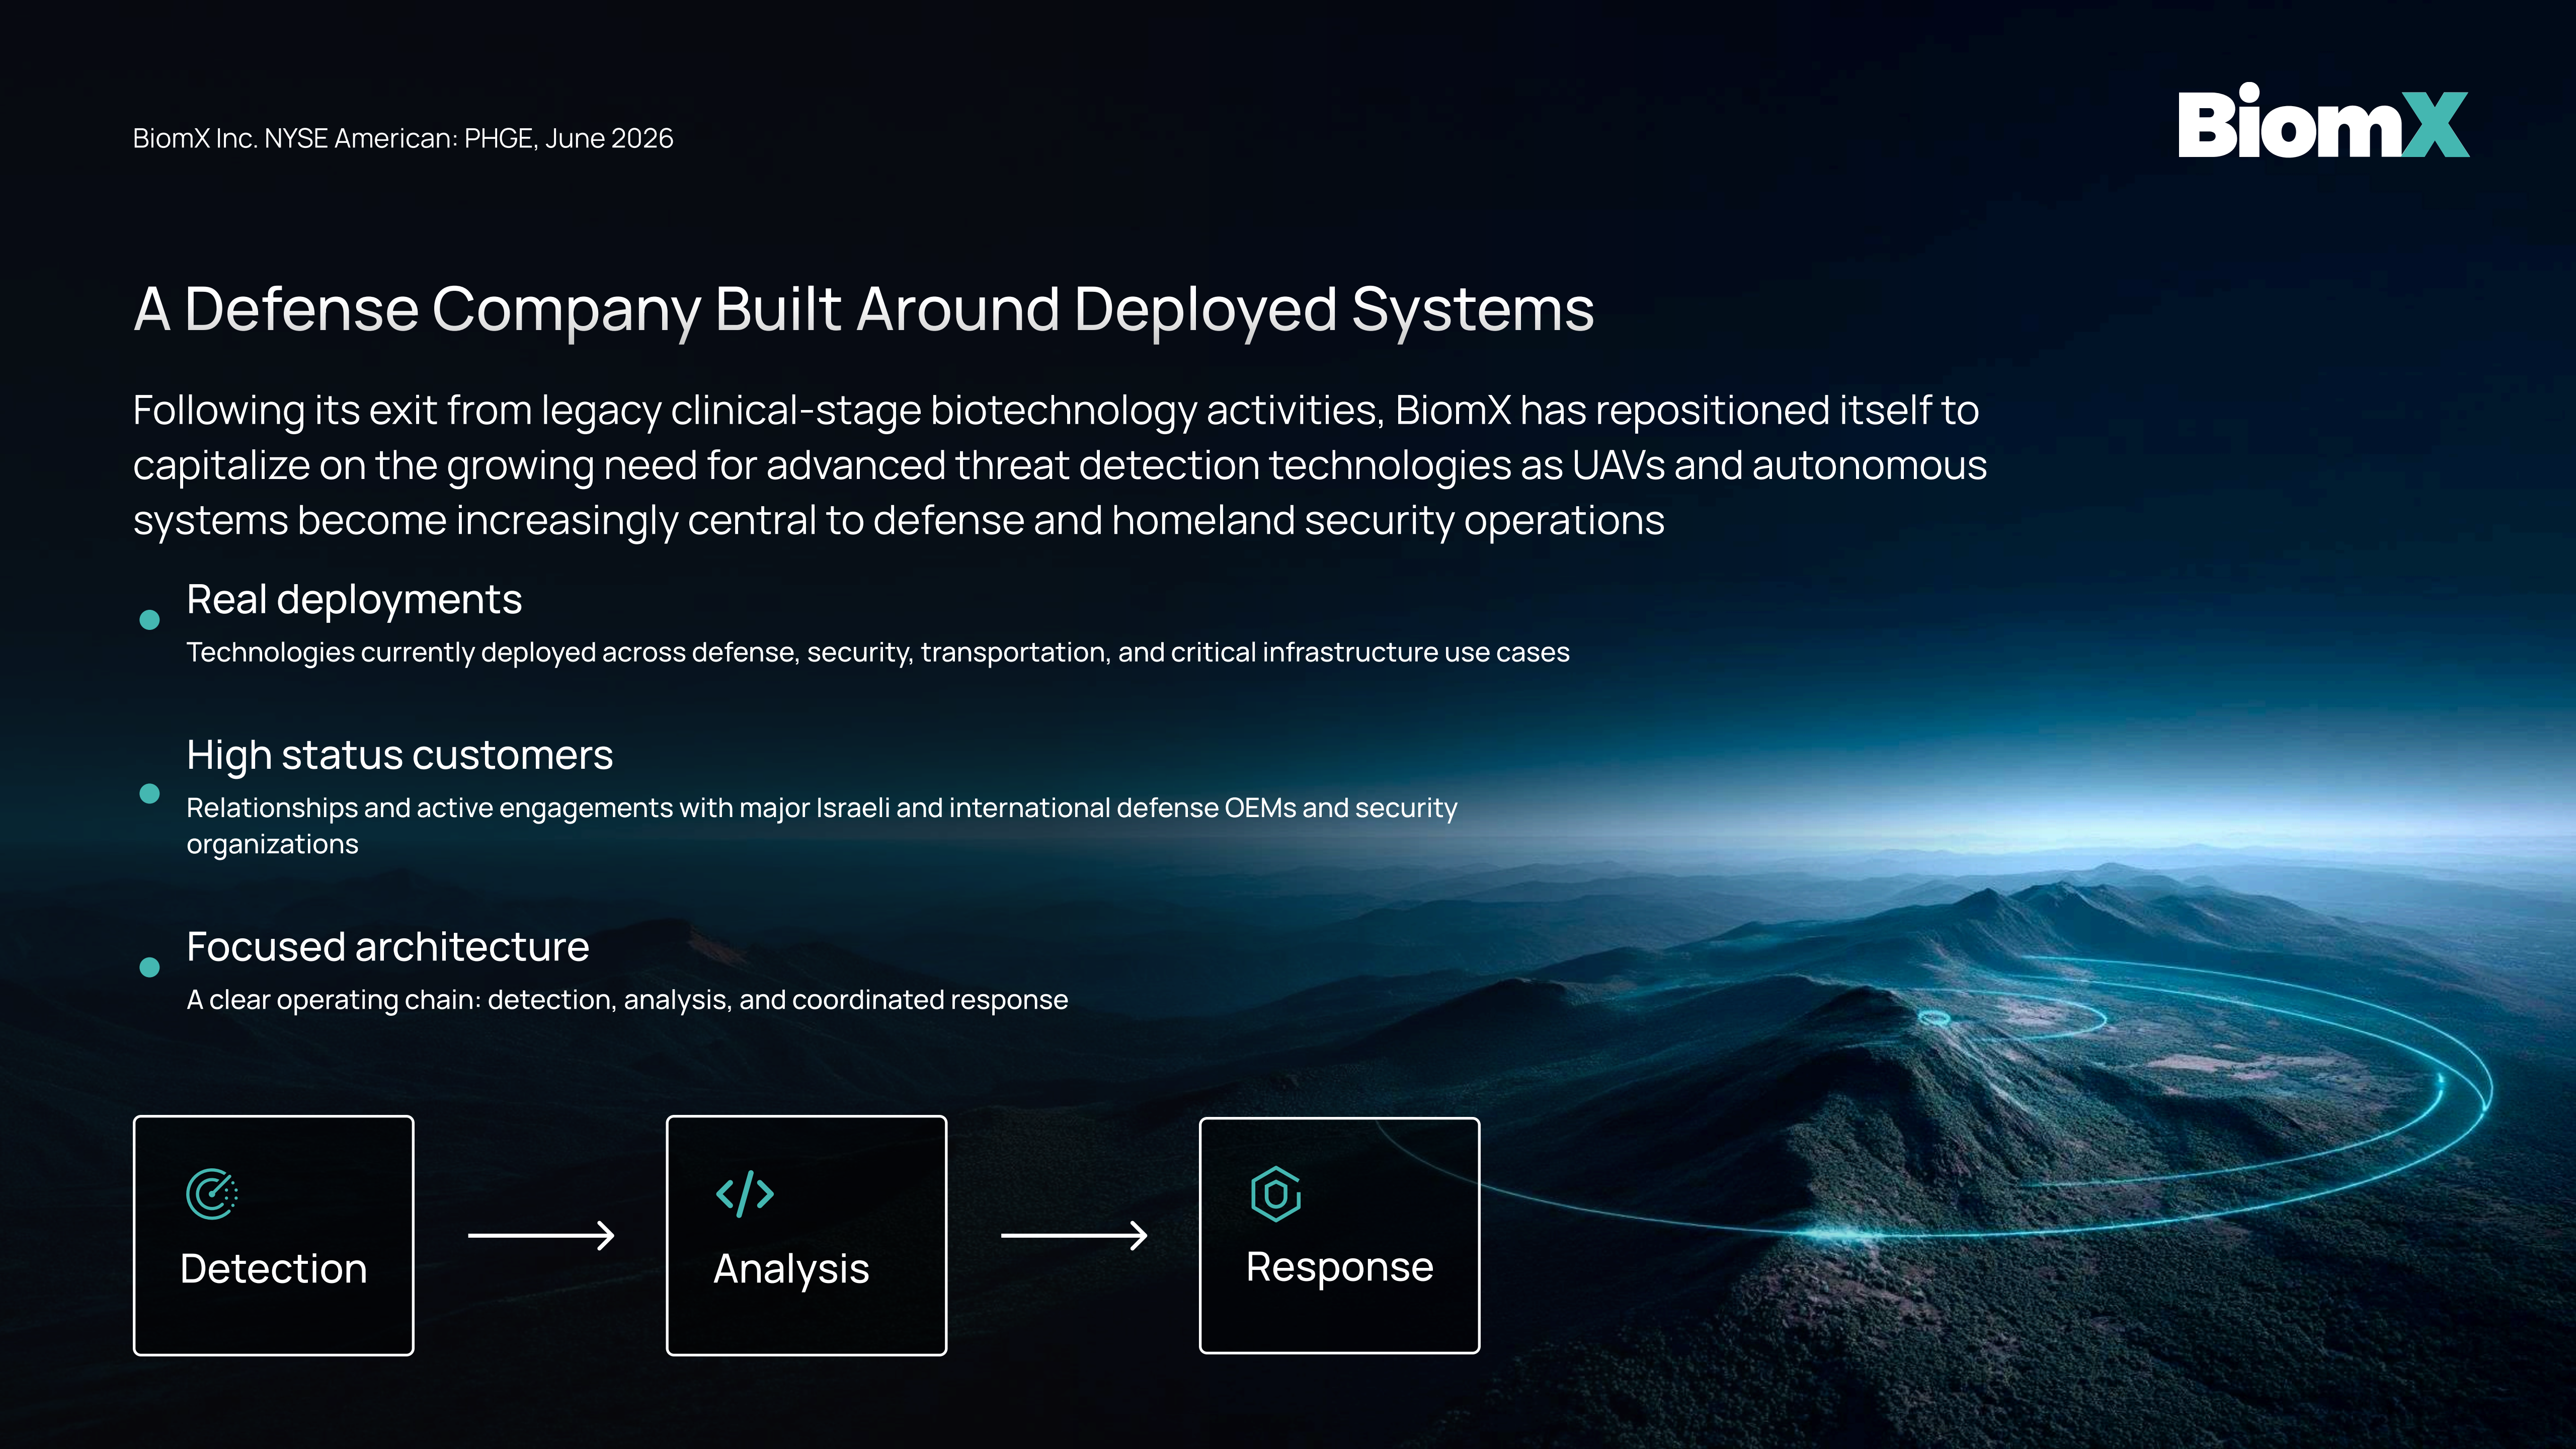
BiomX Inc. NYSE American: PHGE, June 2026

BiomX

A Defense Company Built Around Deployed Systems

Following its exit from legacy clinical-stage biotechnology activities, BiomX has repositioned itself to capitalize on the growing need for advanced threat detection technologies as UAVs and autonomous systems become increasingly central to defense and homeland security operations

Real deployments
Technologies currently deployed across defense, security, transportation, and critical infrastructure use cases

High status customers
Relationships and active engagements with major Israeli and international defense OEMs and security organizations

Focused architecture
A clear operating chain: detection, analysis, and coordinated response

Detection

Analysis

Response